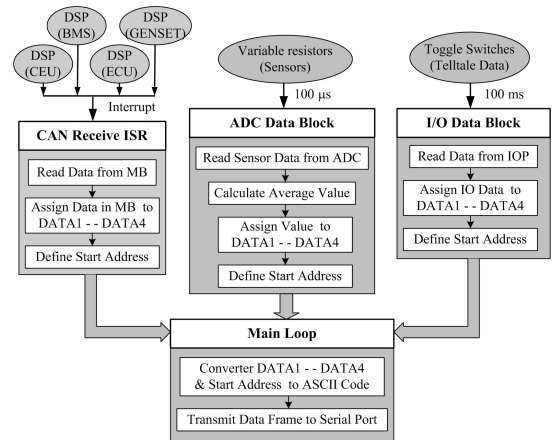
DSP (BMS)

DSP (GENSET)

DSP (CEU)

DSP (ECU)

Interrupt

CAN Receive ISR

Read Data from MB

Assign Data in MB to DATA1 - - DATA4

Define Start Address

Variable resistors (Sensors)

100 µs

ADC Data Block

Read Sensor Data from ADC

Calculate Average Value

Assign Value to DATA1 - - DATA4

Define Start Address

Toggle Switches (Telltale Data)

100 ms

I/O Data Block

Read Data from IOP

Assign IO Data to DATA1 - - DATA4

Define Start Address

Main Loop

Converter DATA1 - - DATA4 & Start Address to ASCII Code

Transmit Data Frame to Serial Port